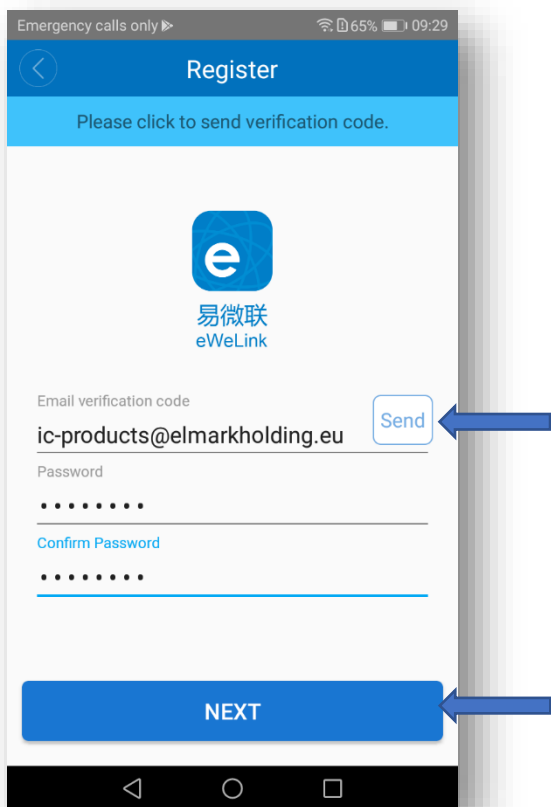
Emergency calls only 65% 09:29

Register

Please click to send verification code.

e
易微联
eWeLink

Email verification code
ic-products@elmarkholding.eu
Send

Password
••••••••

Confirm Password
••••••••

NEXT